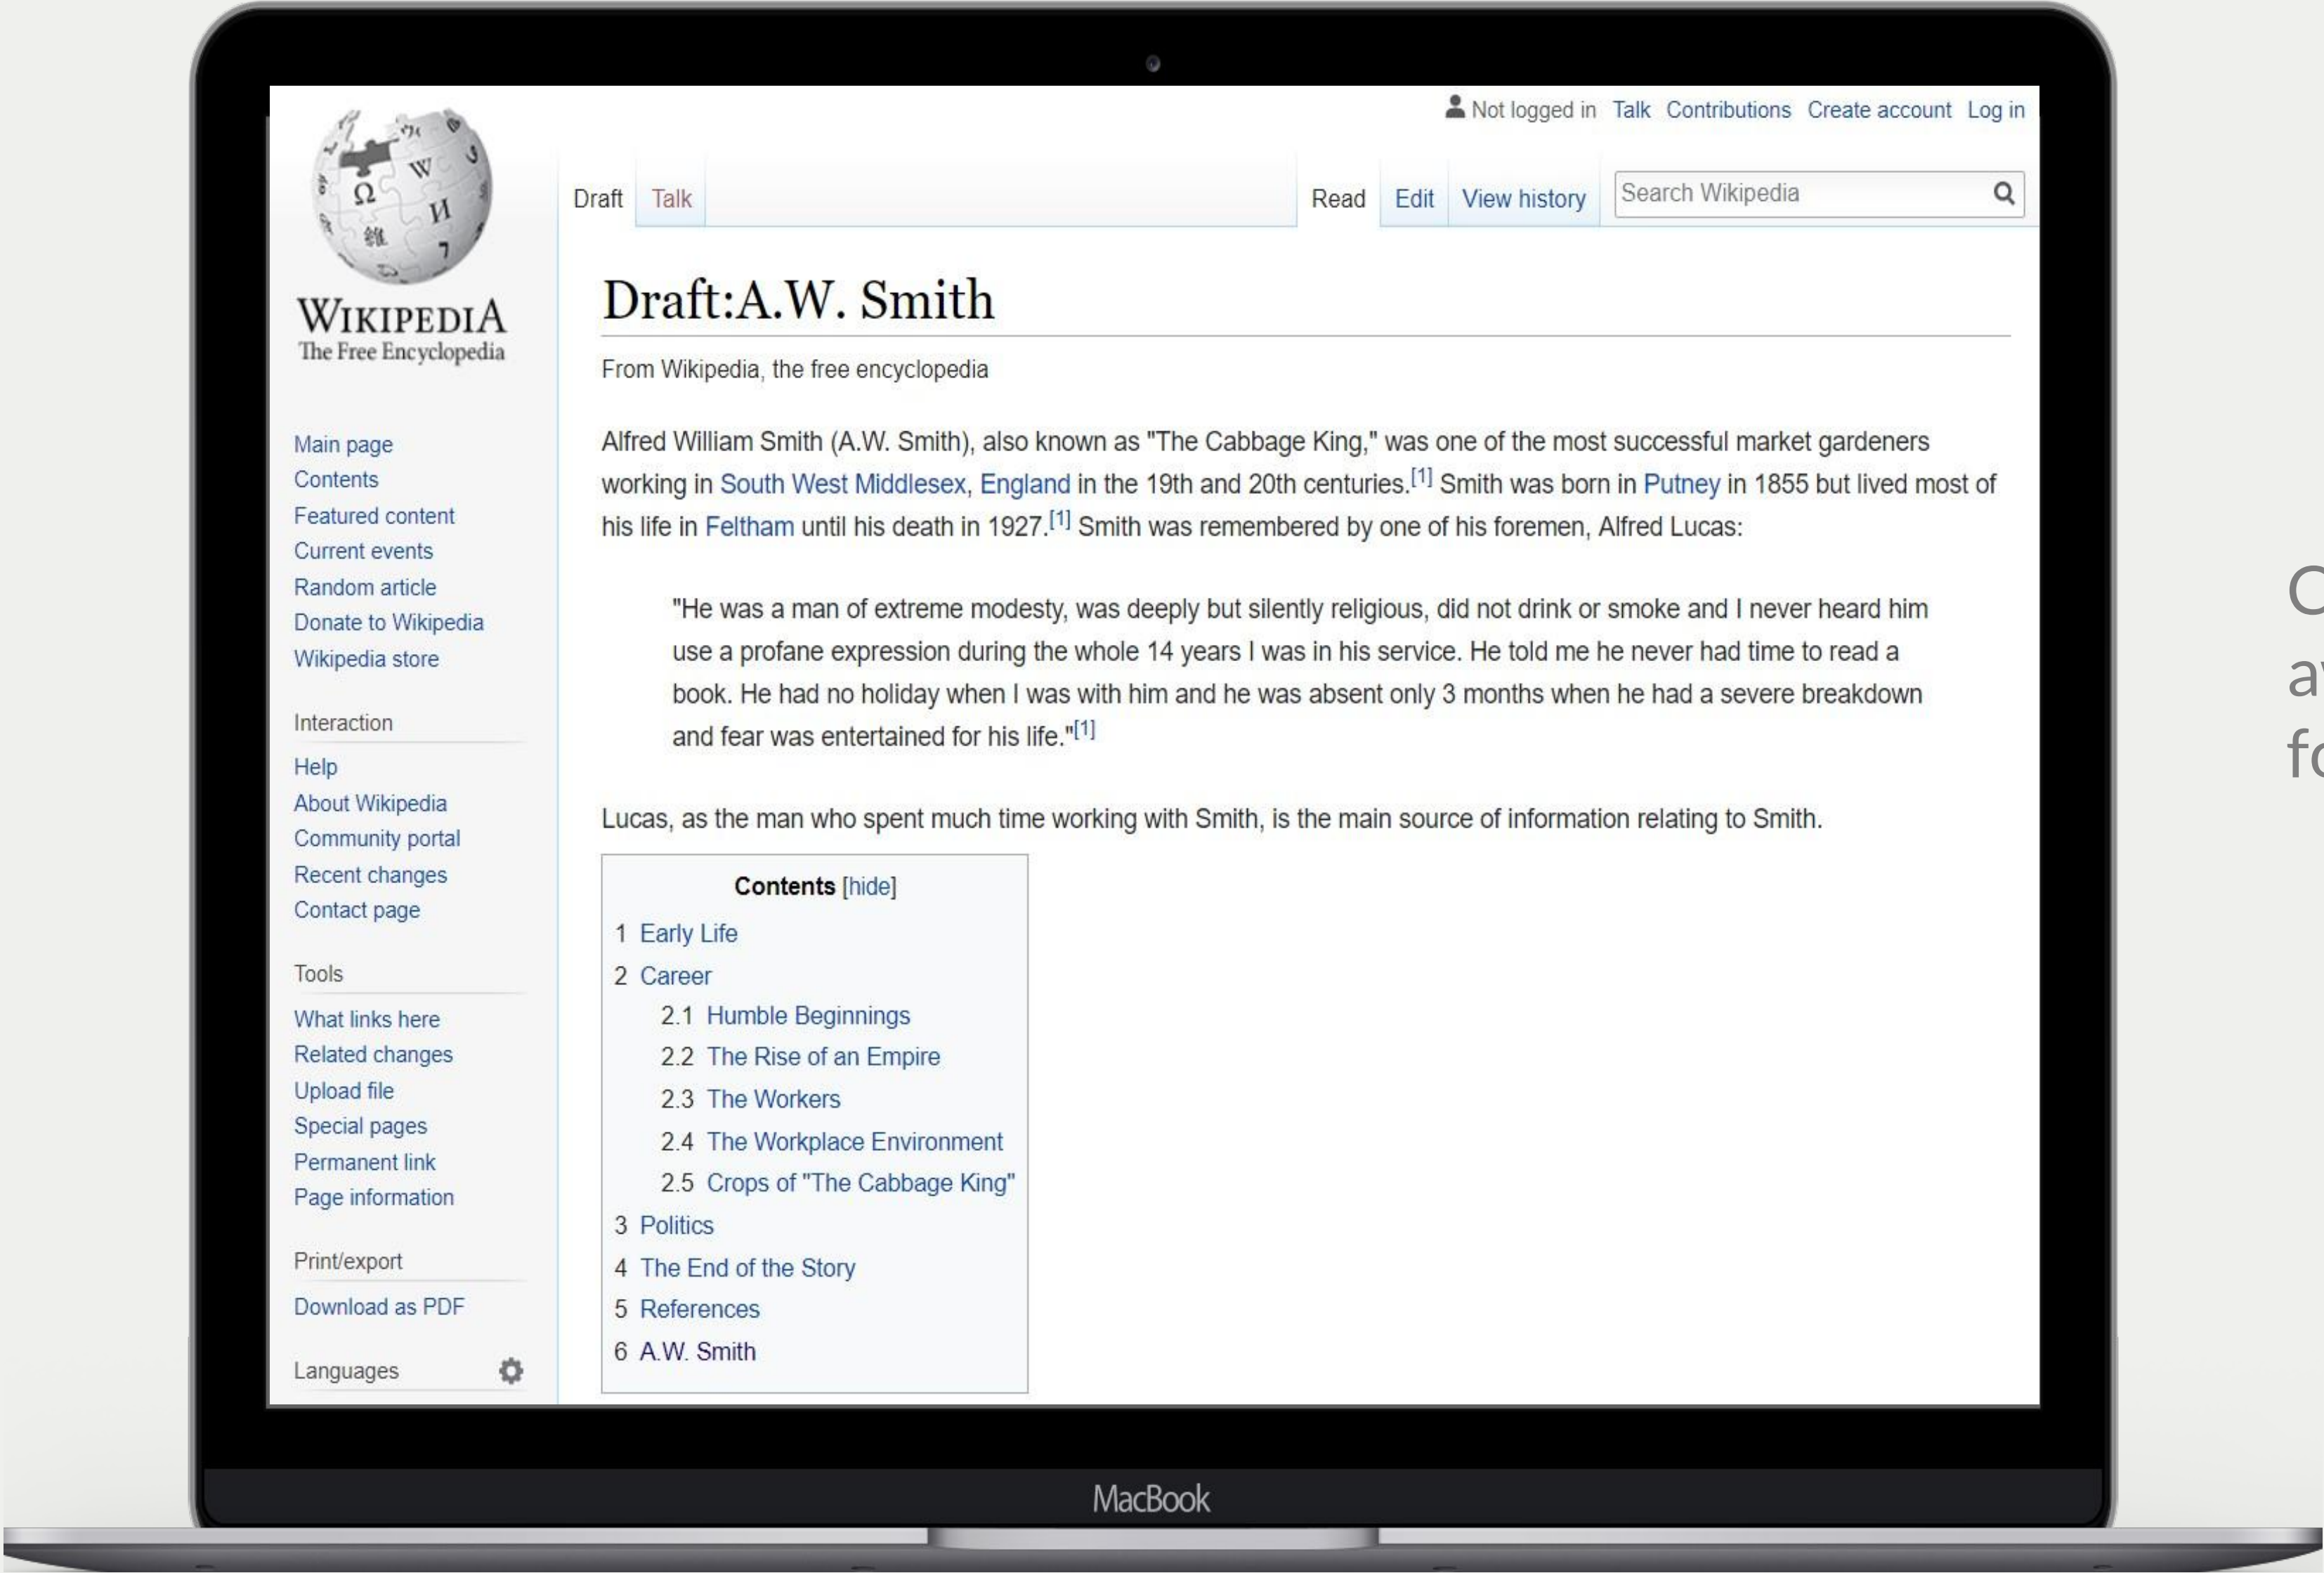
Not logged in Talk Contributions Create account Log in

WIKIPEDIA
The Free Encyclopedia

Draft Talk

Read Edit View history

Search Wikipedia

Main page
Contents
Featured content
Current events
Random article
Donate to Wikipedia
Wikipedia store

Interaction
Help
About Wikipedia
Community portal
Recent changes
Contact page

Tools
What links here
Related changes
Upload file
Special pages
Permanent link
Page information

Print/export
Download as PDF

Languages

Draft:A.W. Smith

From Wikipedia, the free encyclopedia

Alfred William Smith (A.W. Smith), also known as "The Cabbage King," was one of the most successful market gardeners working in South West Middlesex, England in the 19th and 20th centuries.$^{[1]}$ Smith was born in Putney in 1855 but lived most of his life in Feltham until his death in 1927.$^{[1]}$ Smith was remembered by one of his foremen, Alfred Lucas:

"He was a man of extreme modesty, was deeply but silently religious, did not drink or smoke and I never heard him use a profane expression during the whole 14 years I was in his service. He told me he never had time to read a book. He had no holiday when I was with him and he was absent only 3 months when he had a severe breakdown and fear was entertained for his life."$^{[1]}$

Lucas, as the man who spent much time working with Smith, is the main source of information relating to Smith.

Contents [hide]
1 Early Life
2 Career
2.1 Humble Beginnings
2.2 The Rise of an Empire
2.3 The Workers
2.4 The Workplace Environment
2.5 Crops of "The Cabbage King"
3 Politics
4 The End of the Story
5 References
6 A.W. Smith

MacBook

C
a
fo